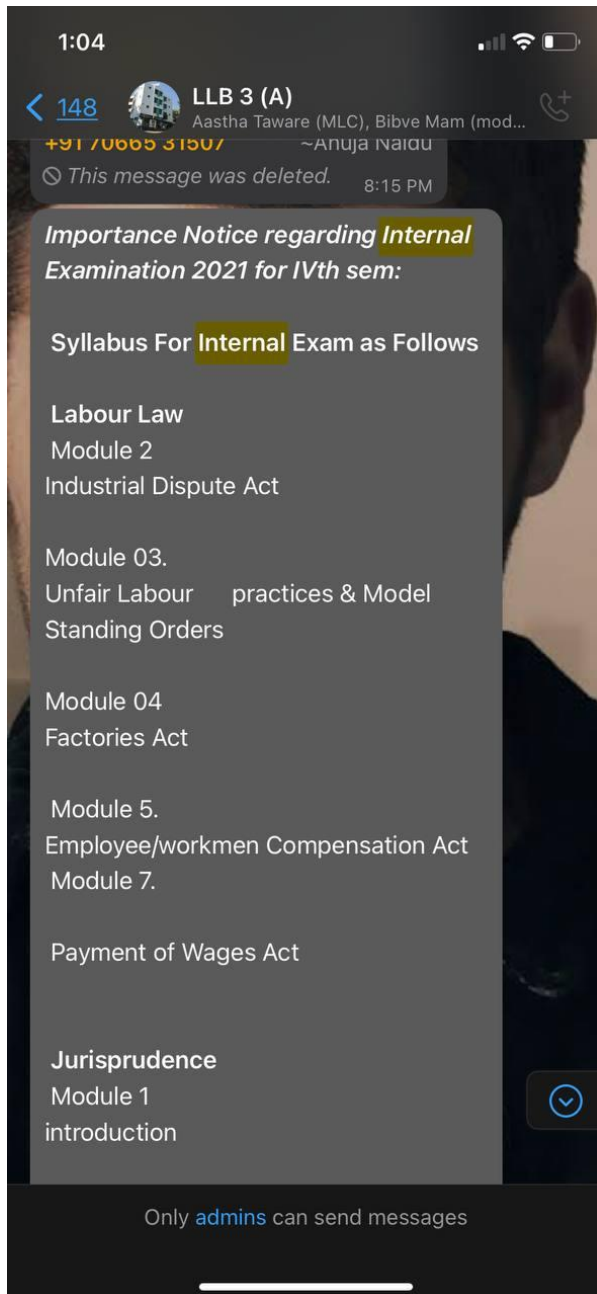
1:04

< 148 LLB 3 (A)
Aastha Taware (MLC), Bibve Mam (mod...

+91 70665 31507 ~Anuja Naidu
This message was deleted. 8:15 PM

Importance Notice regarding Internal Examination 2021 for IVth sem:

Syllabus For Internal Exam as Follows

Labour Law
Module 2
Industrial Dispute Act

Module 03.
Unfair Labour practices & Model Standing Orders

Module 04
Factories Act

Module 5.
Employee/workmen Compensation Act
Module 7.

Payment of Wages Act

Jurisprudence
Module 1
introduction

Only admins can send messages